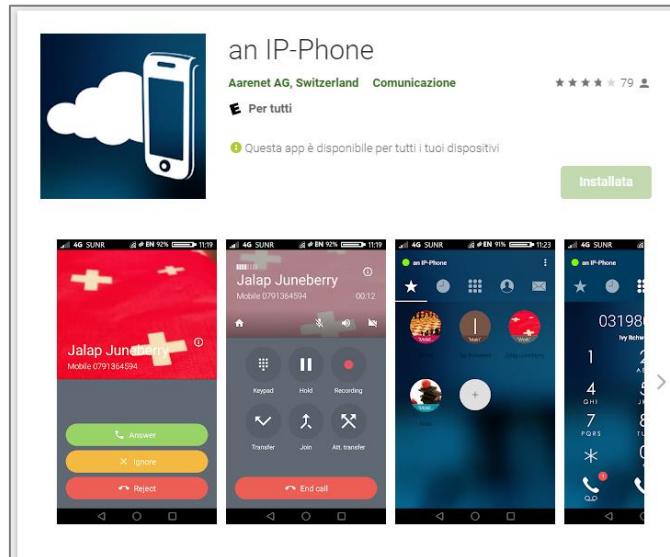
an IP-Phone

Aarenet AG, Switzerland Comunicazione

79

E Per tutti

Questa app è disponibile per tutti i tuoi dispositivi

Installata

4G SUNR EN 92% 11:19

Jalap Juneberry
Mobile 0791364594

Answer
Ignore
Reject

4G SUNR EN 92% 11:19

Jalap Juneberry
Mobile 0791364594
00:12

Keypad
Hold
Recording
Transfer
Join
Att. transfer

End call

4G SUNR EN 91% 11:23

an IP-Phone

4G SUNR

an IP-Phone

031980
Ivy Schw

1
4 GHI
7 PQRS
*